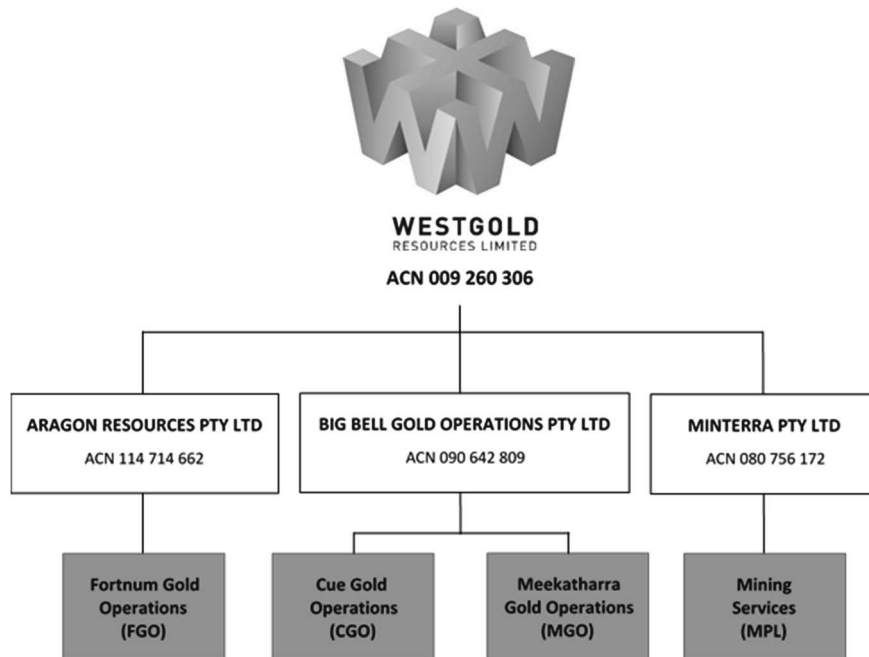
WESTGOLD
RESOURCES LIMITED

ACN 009 260 306

ARAGON RESOURCES PTY LTD
ACN 114 714 662

BIG BELL GOLD OPERATIONS PTY LTD
ACN 090 642 809

MINTERRA PTY LTD
ACN 080 756 172

Fortnum Gold Operations (FGO)

Cue Gold Operations (CGO)

Meekatharra Gold Operations (MGO)

Mining Services (MPL)